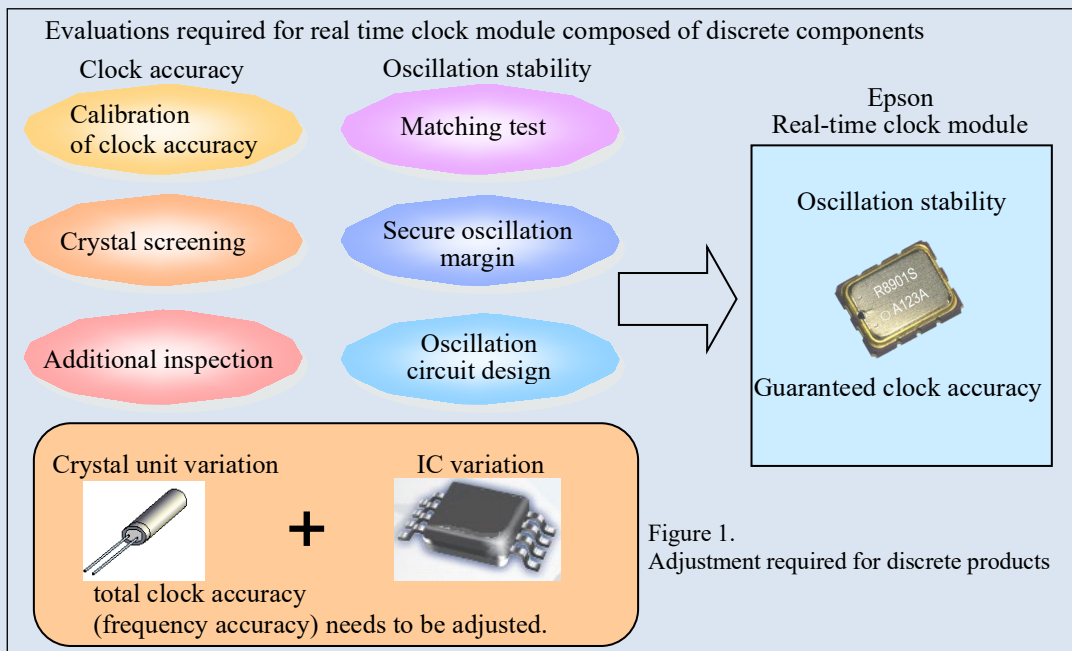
Evaluations required for real time clock module composed of discrete components

Clock accuracy

Calibration of clock accuracy

Crystal screening

Additional inspection

Oscillation stability

Matching test

Secure oscillation margin

Oscillation circuit design

Epson
Real-time clock module

Oscillation stability

R8901S
A123A

Guaranteed clock accuracy

Crystal unit variation

+

IC variation

total clock accuracy (frequency accuracy) needs to be adjusted.

Figure 1.
Adjustment required for discrete products